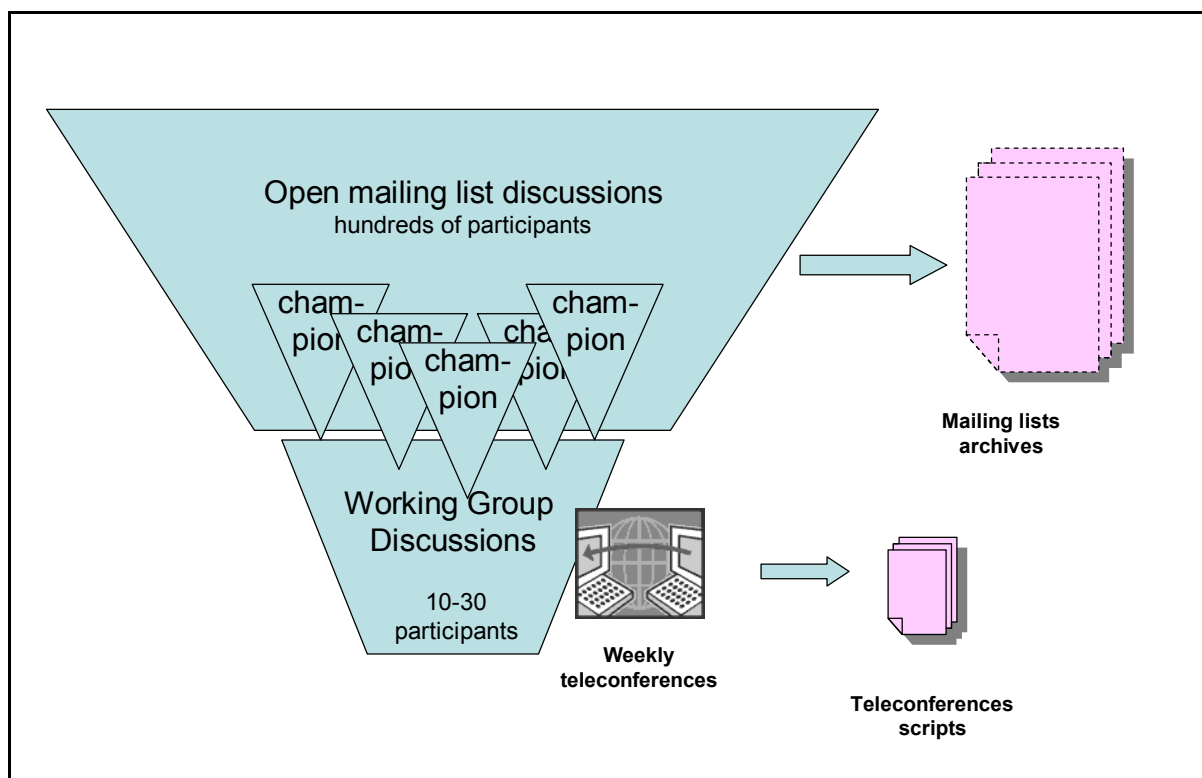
Open mailing list discussions
hundreds of participants

champion

champion

champion

champion

champion

Working Group Discussions

10-30 participants

Weekly teleconferences

Mailing lists archives

Teleconferences scripts